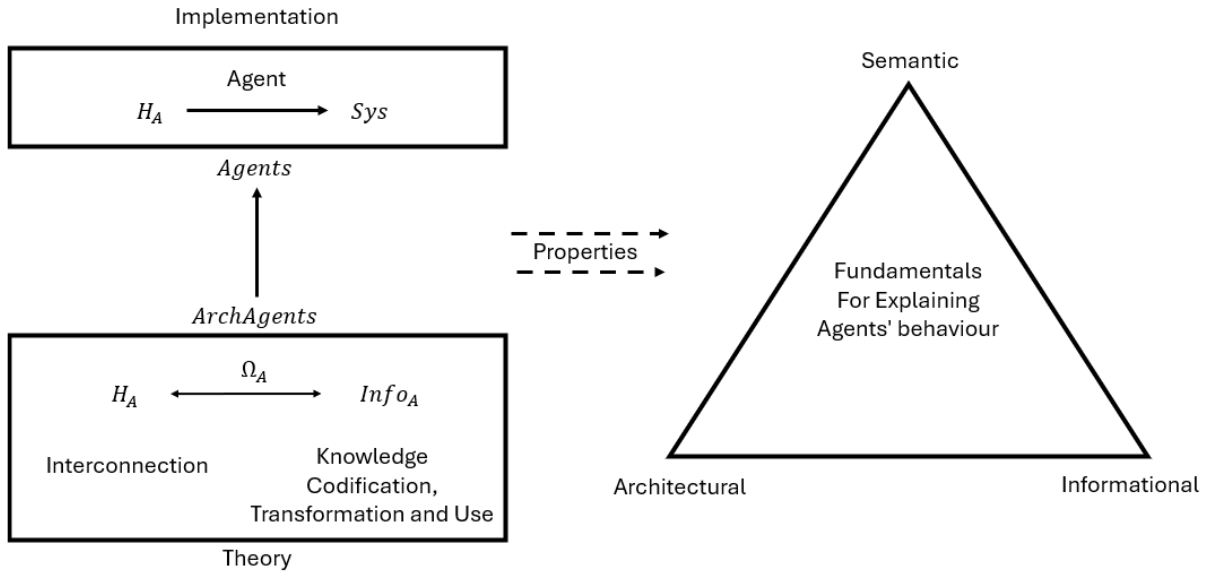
Implementation

Agent

$H_A$ $\rightarrow$ $Sys$

$Agents$

$ArchAgents$

$\Omega_A$

$H_A$ $\leftrightarrow$ $Info_A$

Interconnection

Knowledge Codification, Transformation and Use

Theory

Properties

Semantic

Fundamentals For Explaining Agents' behaviour

Architectural

Informational